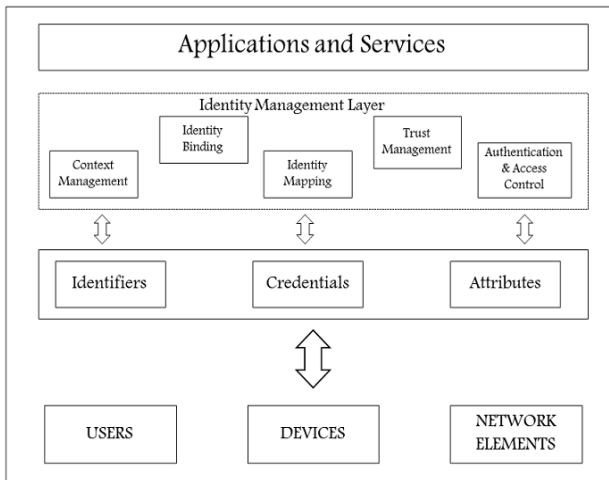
Applications and Services

Identity Management Layer

Identity Binding

Trust Management

Context Management

Identity Mapping

Authentication & Access Control

Identifiers

Credentials

Attributes

USERS

DEVICES

NETWORK ELEMENTS